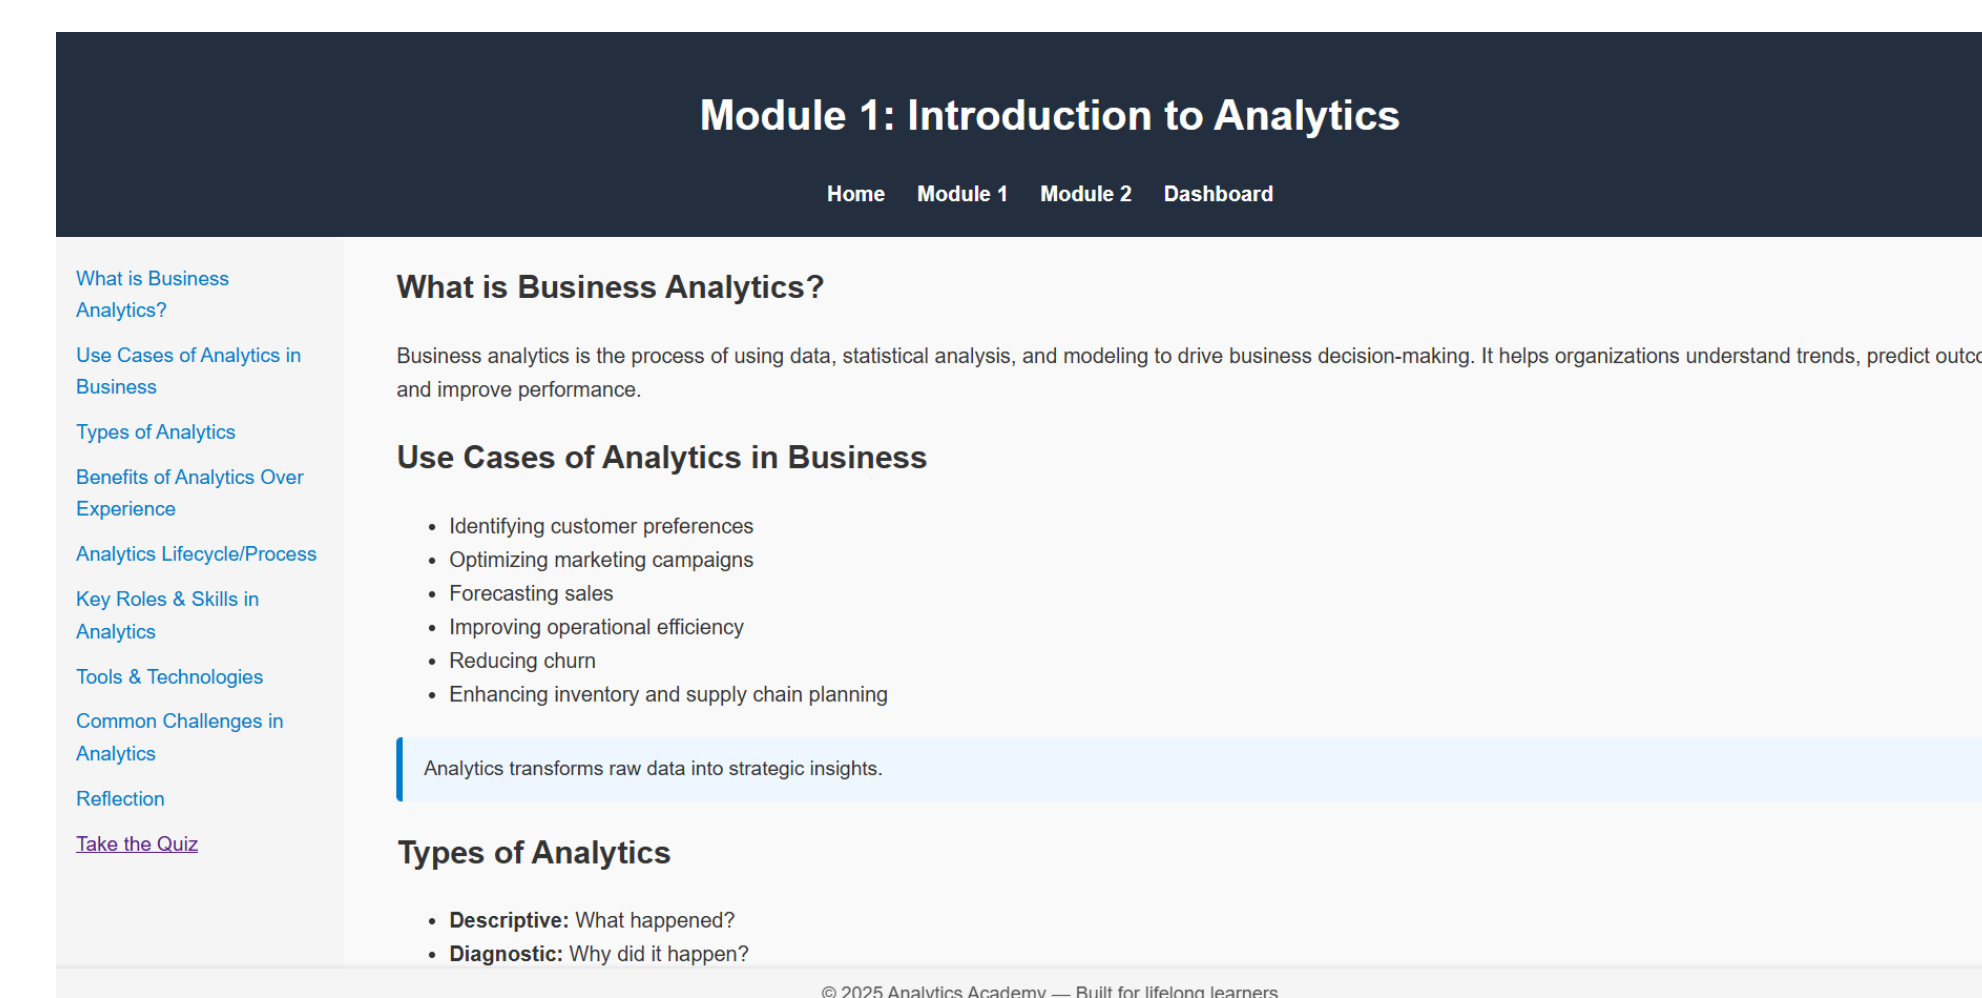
Module 1: Introduction to Analytics

Home Module 1 Module 2 Dashboard

What is Business Analytics?

Use Cases of Analytics in Business

Types of Analytics

Benefits of Analytics Over Experience

Analytics Lifecycle/Process

Key Roles & Skills in Analytics

Tools & Technologies

Common Challenges in Analytics

Reflection

Take the Quiz

What is Business Analytics?

Business analytics is the process of using data, statistical analysis, and modeling to drive business decision-making. It helps organizations understand trends, predict outc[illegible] and improve performance.

Use Cases of Analytics in Business

- Identifying customer preferences
- Optimizing marketing campaigns
- Forecasting sales
- Improving operational efficiency
- Reducing churn
- Enhancing inventory and supply chain planning

Analytics transforms raw data into strategic insights.

Types of Analytics

- **Descriptive:** What happened?
- **Diagnostic:** Why did it happen?

© 2025 Analytics Academy — Built for lifelong learners